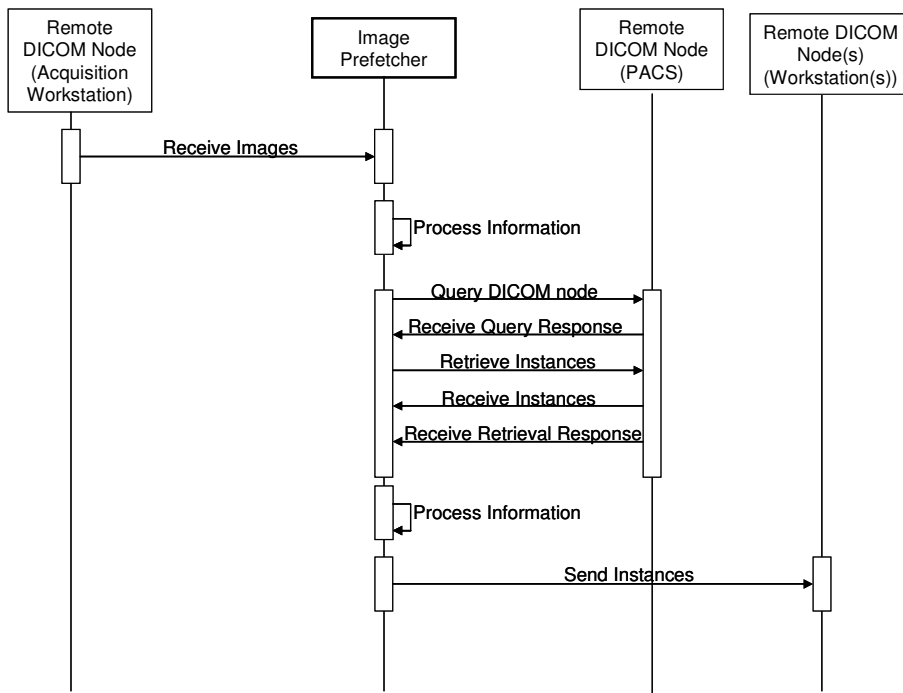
Remote DICOM Node (Acquisition Workstation)

Image Prefetcher

Remote DICOM Node (PACS)

Remote DICOM Node(s) (Workstation(s))

Receive Images

Process Information

Query DICOM node

Receive Query Response

Retrieve Instances

Receive Instances

Receive Retrieval Response

Process Information

Send Instances